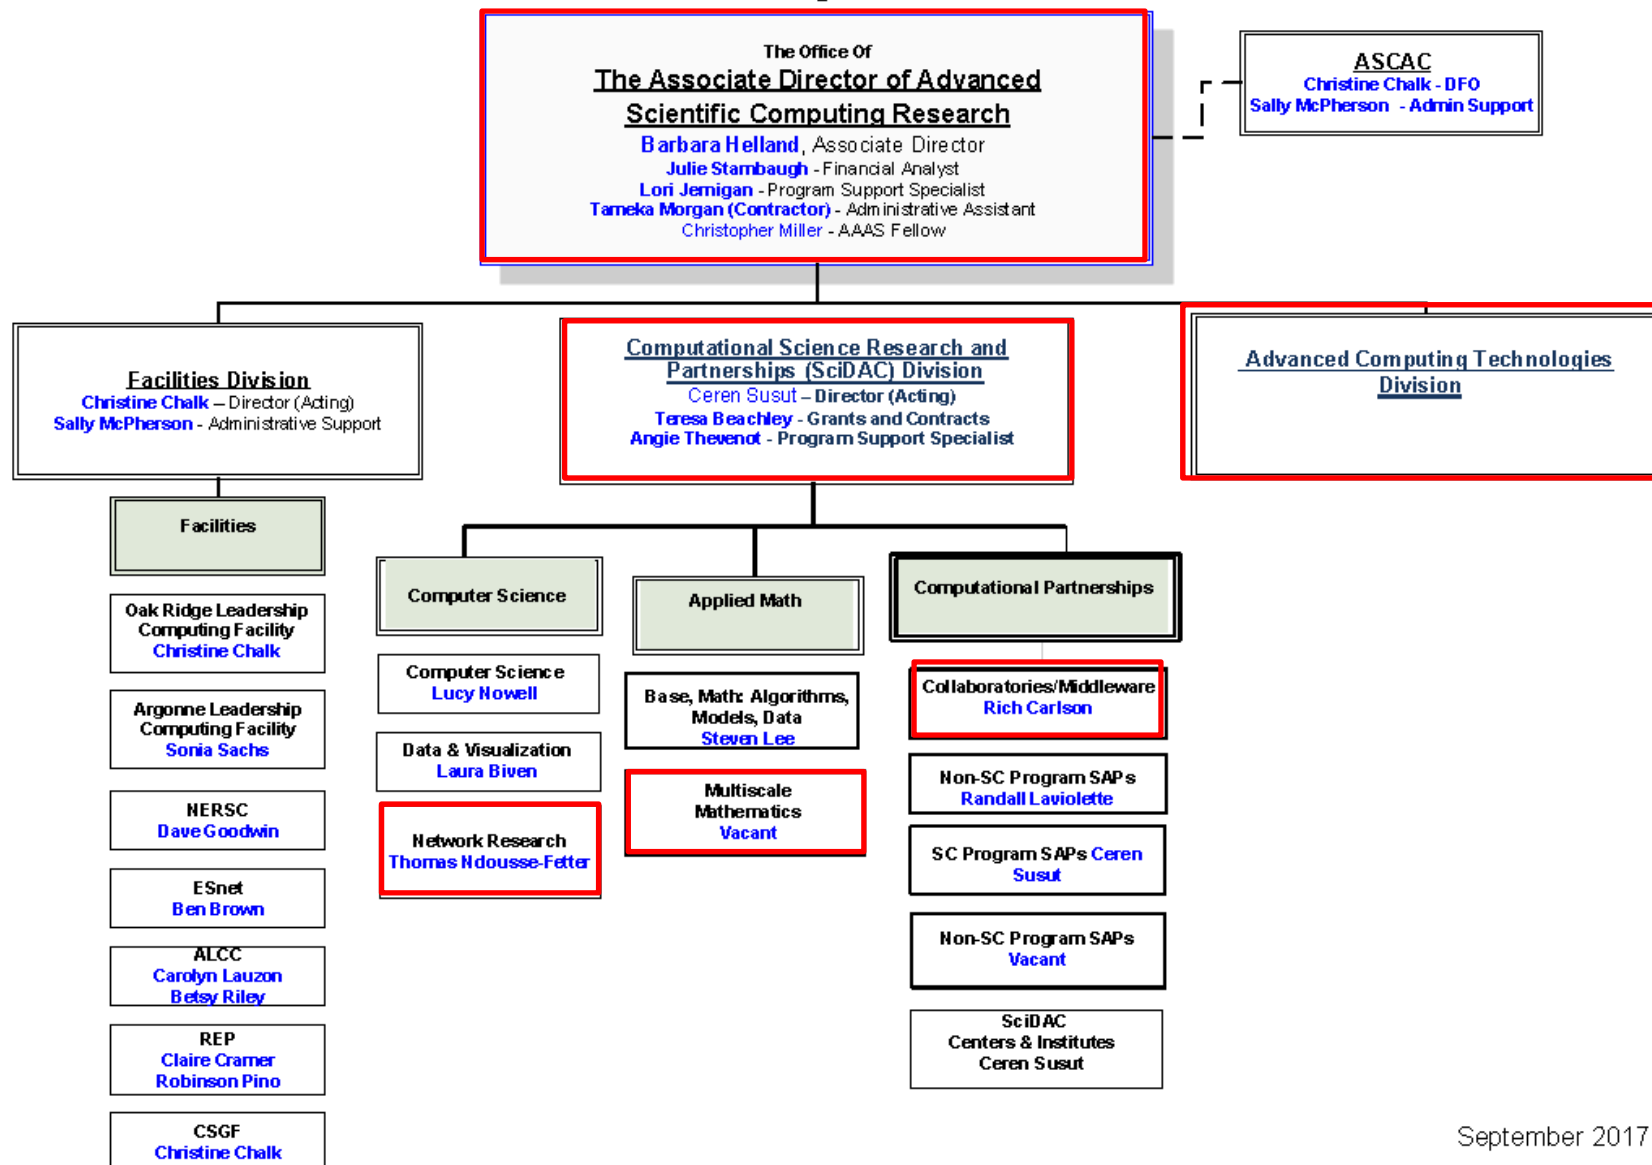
The Office Of
The Associate Director of Advanced Scientific Computing Research
Barbara Helland, Associate Director
Julie Stambaugh - Financial Analyst
Lori Jernigan - Program Support Specialist
Tameka Morgan (Contractor) - Administrative Assistant
Christopher Miller - AAAS Fellow

ASCAC
Christine Chalk - DFO
Sally McPherson - Admin Support

Facilities Division
Christine Chalk – Director (Acting)
Sally McPherson - Administrative Support

Computational Science Research and Partnerships (SciDAC) Division
Ceren Susut – Director (Acting)
Teresa Beachley - Grants and Contracts
Angie Thevenot - Program Support Specialist

Advanced Computing Technologies Division

Facilities

Oak Ridge Leadership Computing Facility
Christine Chalk

Argonne Leadership Computing Facility
Sonia Sachs

NERSC
Dave Goodwin

ESnet
Ben Brown

ALCC
Carolyn Lauzon
Betsy Riley

REP
Claire Cramer
Robinson Pino

CSGF
Christine Chalk

Computer Science

Computer Science
Lucy Nowell

Data & Visualization
Laura Biven

Network Research
Thomas Ndousse-Fetter

Applied Math

Base, Math: Algorithms, Models, Data
Steven Lee

Multiscale Mathematics
Vacant

Computational Partnerships

Collaboratories/Middleware
Rich Carlson

Non-SC Program SAPs
Randall Laviolette

SC Program SAPs Ceren Susut

Non-SC Program SAPs
Vacant

SciDAC
Centers & Institutes
Ceren Susut

September 2017